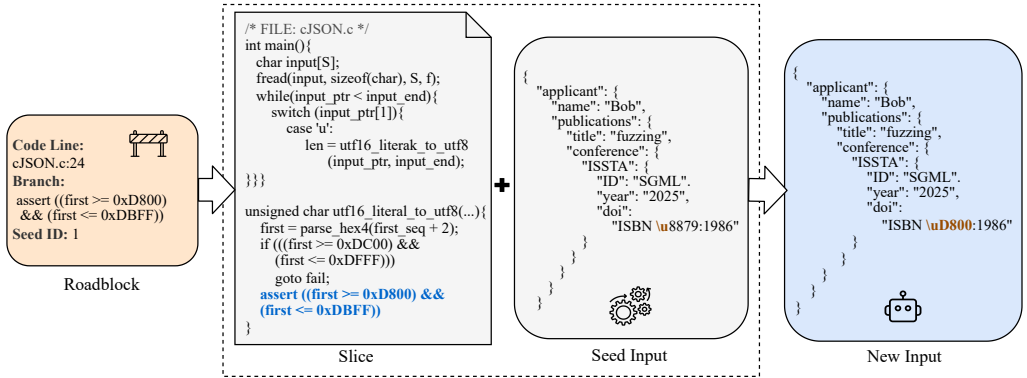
Code Line:
cJSON.c:24
Branch:
assert ((first >= 0xD800)
&& (first <= 0xDBFF))
Seed ID: 1

Roadblock

/* FILE: cJSON.c */
int main(){
char input[S];
fread(input, sizeof(char), S, f);
while(input_ptr < input_end){
switch (input_ptr[1]){
case 'u':
len = utf16_literak_to_utf8
(input_ptr, input_end);
}}}

unsigned char utf16_literal_to_utf8(...){
first = parse_hex4(first_seq + 2);
if (((first >= 0xDC00) &&
(first <= 0xDFFF)))
goto fail;
assert ((first >= 0xD800) &&
(first <= 0xDBFF))
}

Slice

{
"applicant": {
"name": "Bob",
"publications": {
"title": "fuzzing",
"conference": {
"ISSTA": {
"ID": "SGML".
"year": "2025",
"doi":
"ISBN \u8879:1986"
}
}
}
}
}

Seed Input

{
"applicant": {
"name": "Bob",
"publications": {
"title": "fuzzing",
"conference": {
"ISSTA": {
"ID": "SGML".
"year": "2025",
"doi":
"ISBN \uD800:1986"
}
}
}
}
}

New Input